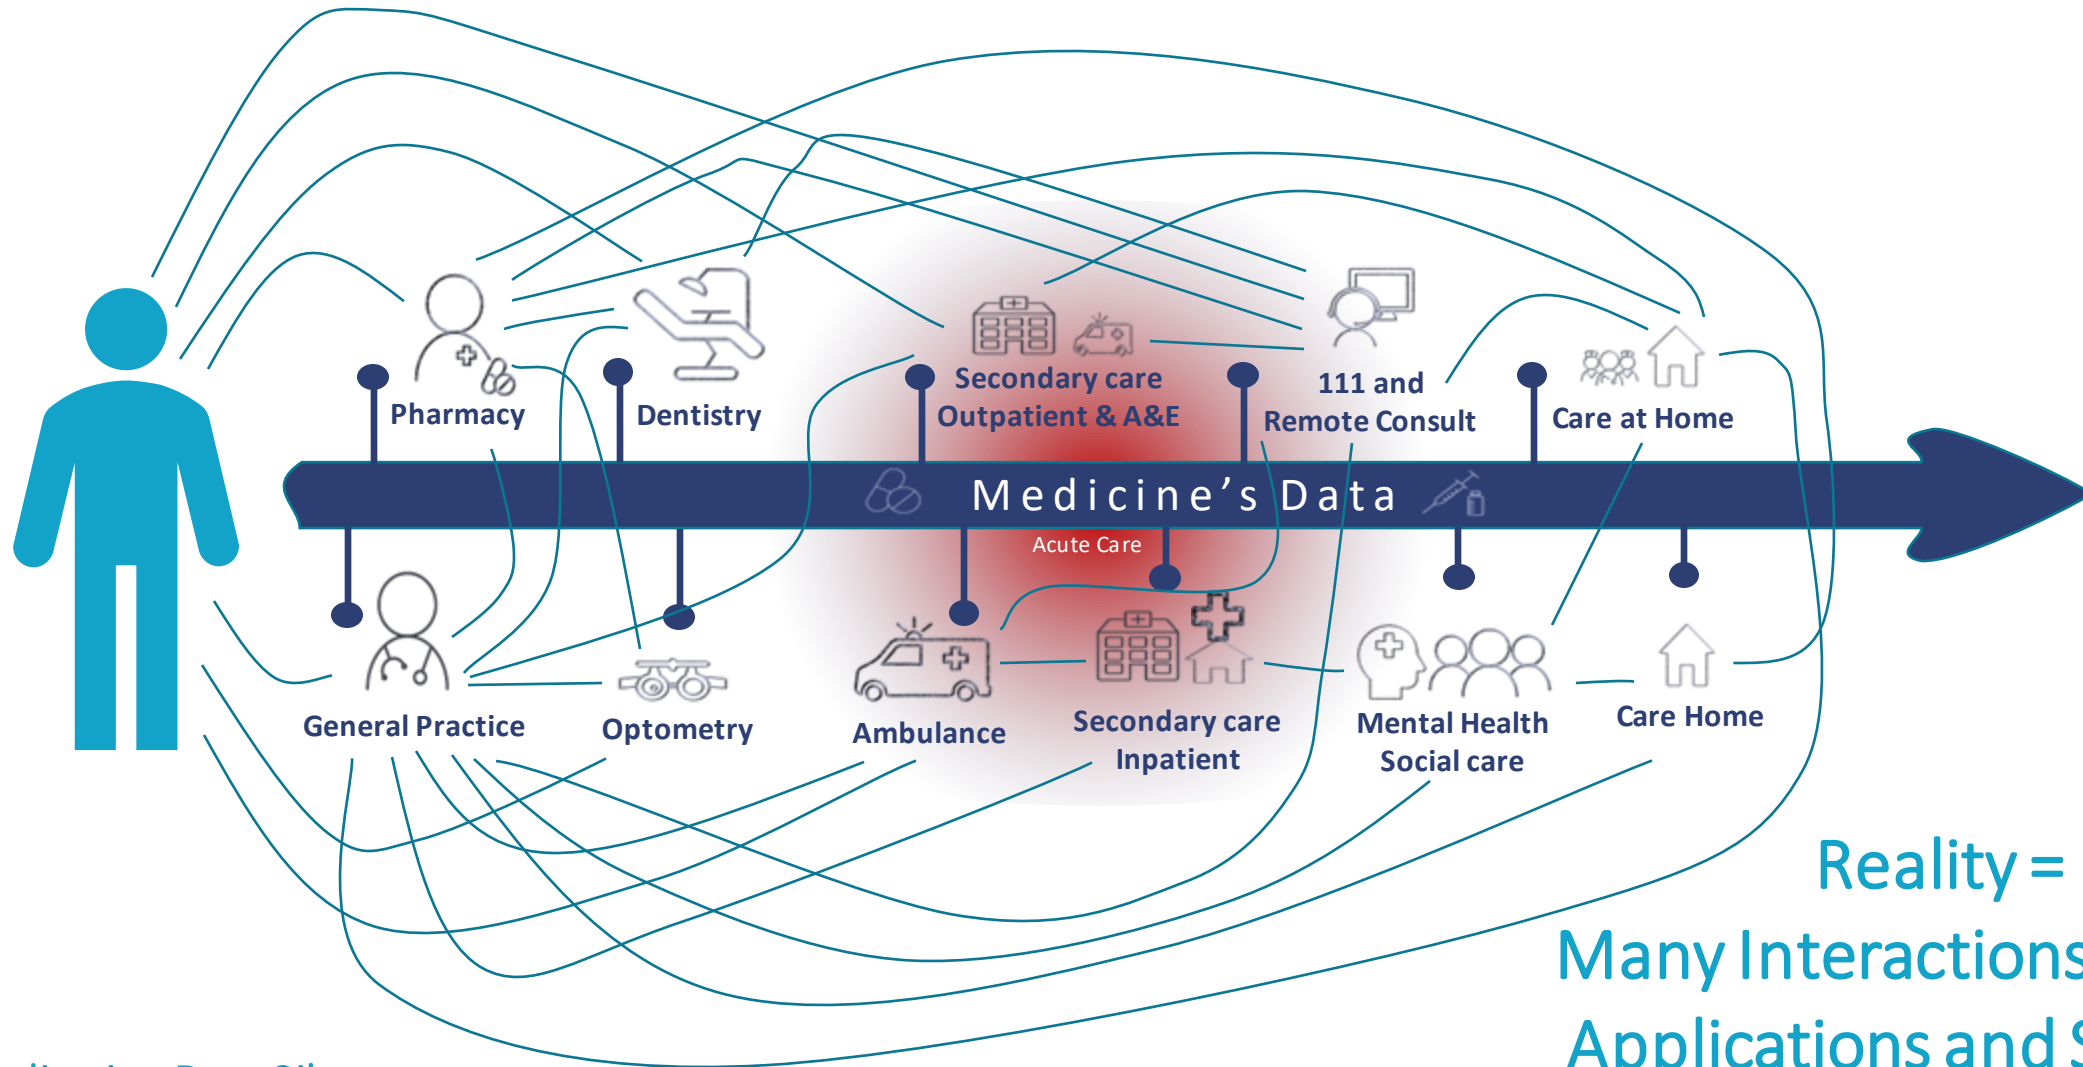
Pharmacy

Dentistry

Secondary care
Outpatient & A&E

111 and
Remote Consult

Care at Home

Medicine's Data

Acute Care

General Practice

Optometry

Ambulance

Secondary care
Inpatient

Mental Health
Social care

Care Home

Reality =
Many Interaction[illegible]
Applications and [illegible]

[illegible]